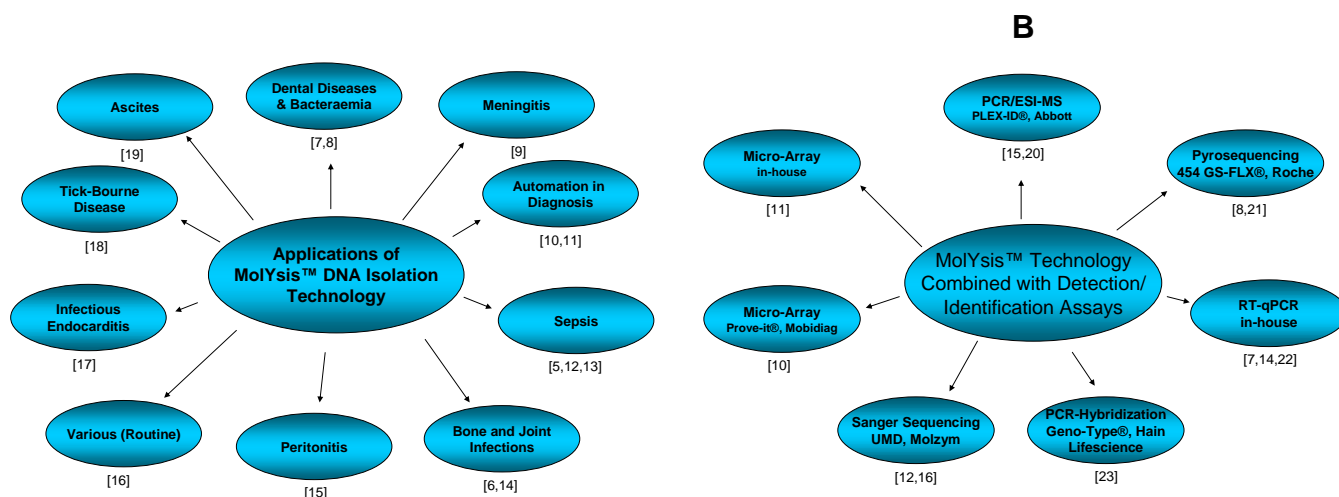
B

Applications of MolYsis™ DNA Isolation Technology

Ascites
[19]

Dental Diseases & Bacteraemia
[7,8]

Meningitis
[9]

Tick-Bourne Disease
[18]

Automation in Diagnosis
[10,11]

Infectious Endocarditis
[17]

Sepsis
[5,12,13]

Various (Routine)
[16]

Peritonitis
[15]

Bone and Joint Infections
[6,14]

MolYsis™ Technology Combined with Detection/ Identification Assays

PCR/ESI-MS
PLEX-ID®, Abbott
[15,20]

Micro-Array
in-house
[11]

Pyrosequencing
454 GS-FLX®, Roche
[8,21]

Micro-Array
Prove-it®, Mobidiag
[10]

RT-qPCR
in-house
[7,14,22]

Sanger Sequencing
UMD, Molzym
[12,16]

PCR-Hybridization
Geno-Type®, Hain Lifescience
[23]